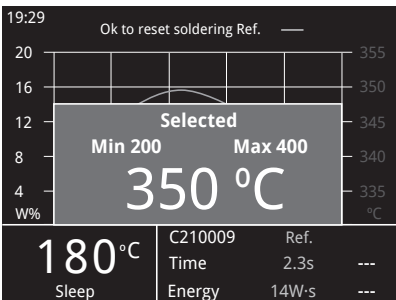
19:29

Ok to reset soldering Ref. —

20
16
12
8
4
W%

355
350
345
340
335
ºC

Selected
Min 200 Max 400
350 ºC

180ºC
Sleep

| C210009 | Ref. | |
|---|---|---|
| Time | 2.3s | --- |
| Energy | 14W·s | --- |